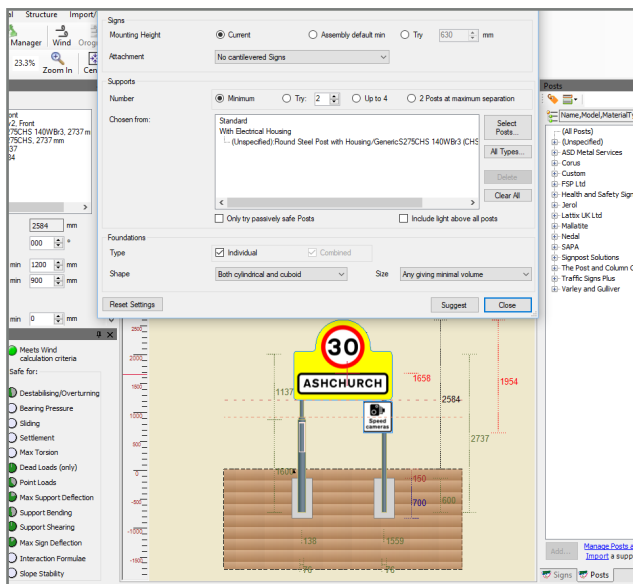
Structure Import/

Manager Wind Orog

23.3% Zoom In Cen

ont
v2, Front
275CHS 140WBr3, 2737 mm
275CHS, 2737 mm
37
34

2584 mm
000 °
min 1200 mm
min 900 mm
min 0 mm

Meets Wind calculation criteria
Safe for:
Destabilising/Overturning
Bearing Pressure
Sliding
Settlement
Max Torsion
Dead Loads (only)
Point Loads
Max Support Deflection
Support Bending
Support Shearing
Max Sign Deflection
Interaction Formulae
Slope Stability

Signs
Mounting Height
Current
Assembly default min
Try 630 mm
Attachment
No cantilevered Signs

Supports
Number
Minimum
Try: 2
Up to 4
2 Posts at maximum separation
Chosen from:
Standard
With Electrical Housing
(Unspecified):Round Steel Post with Housing/GenericS275CHS 140WBr3 (CHS
Select Posts...
All Types...
Delete
Clear All
Only try passively safe Posts
Include light above all posts

Foundations
Type
Individual
Combined
Shape
Both cylindrical and cuboid
Size
Any giving minimal volume

Reset Settings
Suggest
Close

Posts
Name,Model,MaterialT
(All Posts)
(Unspecified)
ASD Metal Services
Corus
Custom
FSP Ltd
Health and Safety Sign
Jerol
Lattix UK Ltd
Mallatite
Nedal
SAPA
Signpost Solutions
The Post and Column C
Traffic Signs Plus
Varley and Gulliver

Add...
Manage Posts a
Import a supp
Signs Posts

30
ASHCHURCH
Speed cameras
1137
1658
2584
1954
2737
1600
150
700
600
138
1559
2500
2000
1500
1000
500
-500
-1000
-1500